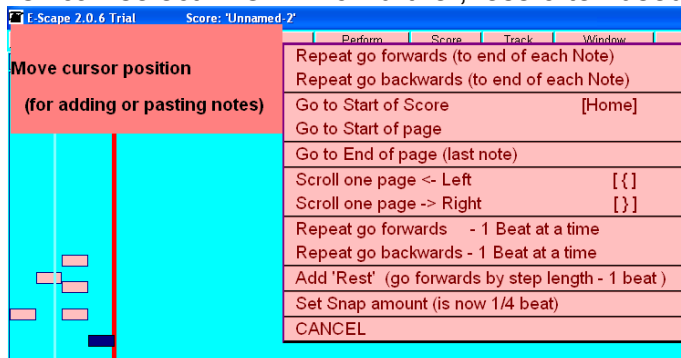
E-Scape 2.0.6 Trial Score: 'Unnamed-2'

Perform Score Track Window

Move cursor position

(for adding or pasting notes)

Repeat go forwards (to end of each Note)
Repeat go backwards (to end of each Note)

Go to Start of Score [Home]
Go to Start of page

Go to End of page (last note)

Scroll one page <- Left [{]
Scroll one page -> Right [}]

Repeat go forwards - 1 Beat at a time
Repeat go backwards - 1 Beat at a time

Add 'Rest' (go forwards by step length - 1 beat )

Set Snap amount (is now 1/4 beat)

CANCEL